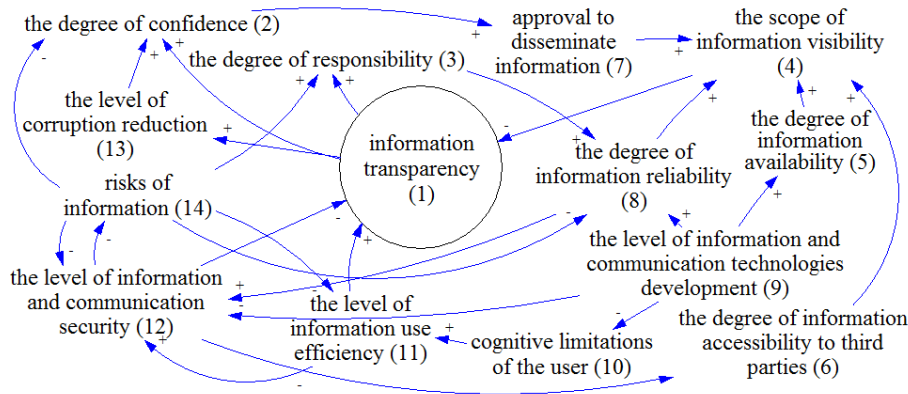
the degree of confidence (2)

approval to disseminate information (7)

the scope of information visibility (4)

the degree of responsibility (3)

the level of corruption reduction (13)

information transparency (1)

the degree of information availability (5)

the degree of information reliability (8)

risks of information (14)

the level of information and communication technologies development (9)

the level of information and communication security (12)

the level of information use efficiency (11)

cognitive limitations of the user (10)

the degree of information accessibility to third parties (6)

+ + + + + + + + + + + + + + + + + - - - - - - - - -